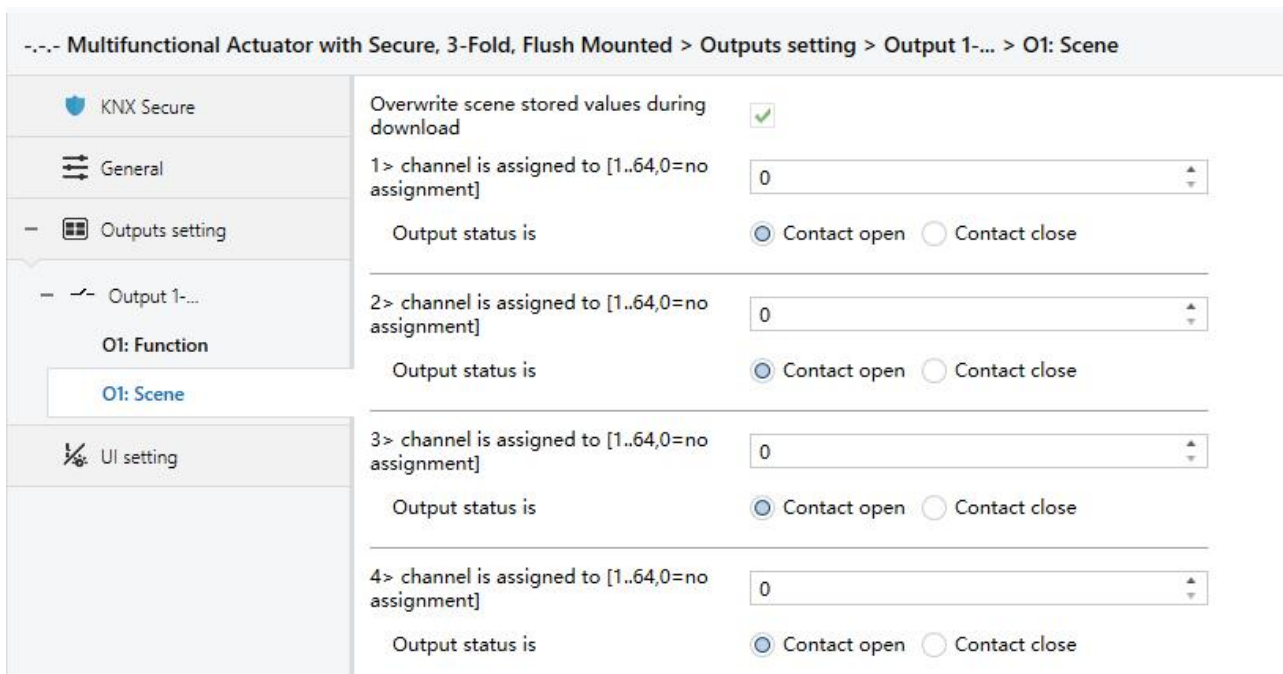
-.-.- Multifunctional Actuator with Secure, 3-Fold, Flush Mounted > Outputs setting > Output 1-... > O1: Scene

KNX Secure

General

Outputs setting

Output 1-...

O1: Function

O1: Scene

UI setting

Overwrite scene stored values during download

1> channel is assigned to [1..64,0=no assignment] 0

Output status is Contact open Contact close

2> channel is assigned to [1..64,0=no assignment] 0

Output status is Contact open Contact close

3> channel is assigned to [1..64,0=no assignment] 0

Output status is Contact open Contact close

4> channel is assigned to [1..64,0=no assignment] 0

Output status is Contact open Contact close